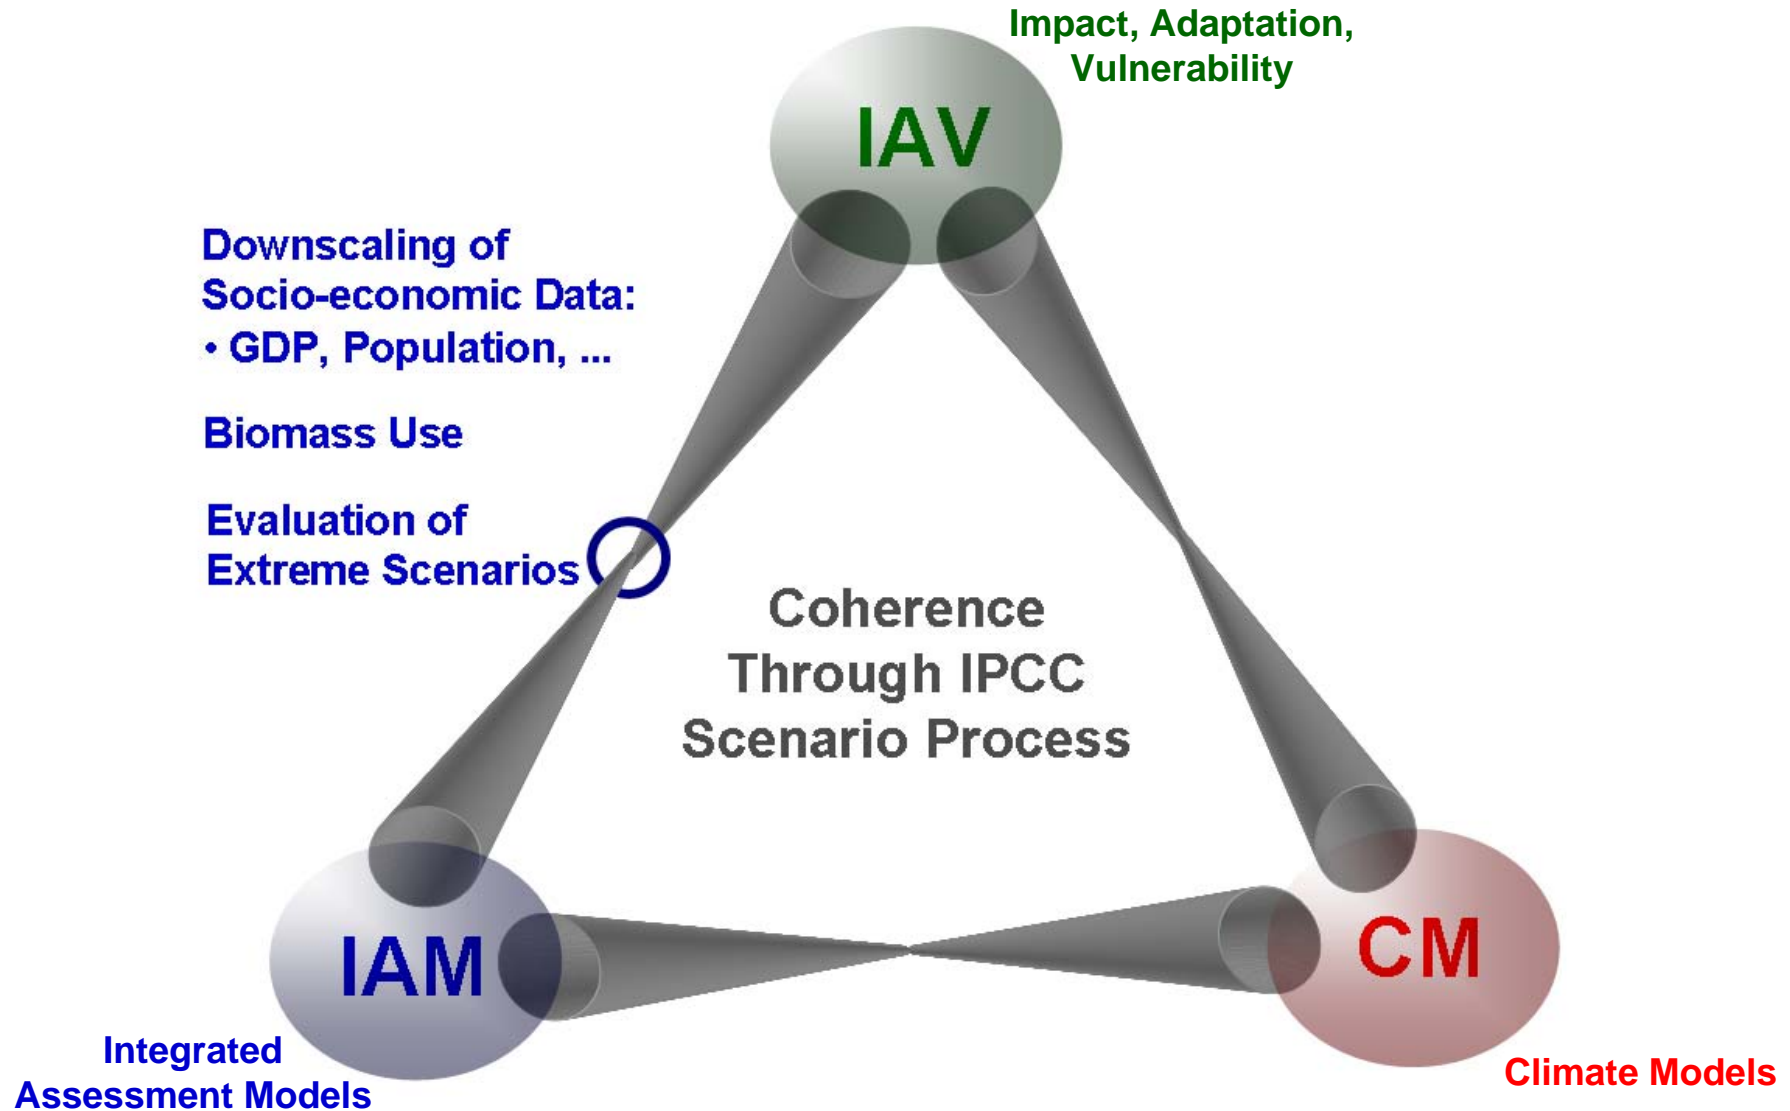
Impact, Adaptation, Vulnerability

IAV

Downscaling of Socio-economic Data:
• GDP, Population, ...

Biomass Use

Evaluation of Extreme Scenarios

Coherence Through IPCC Scenario Process

IAM

CM

Integrated Assessment Models

Climate Models